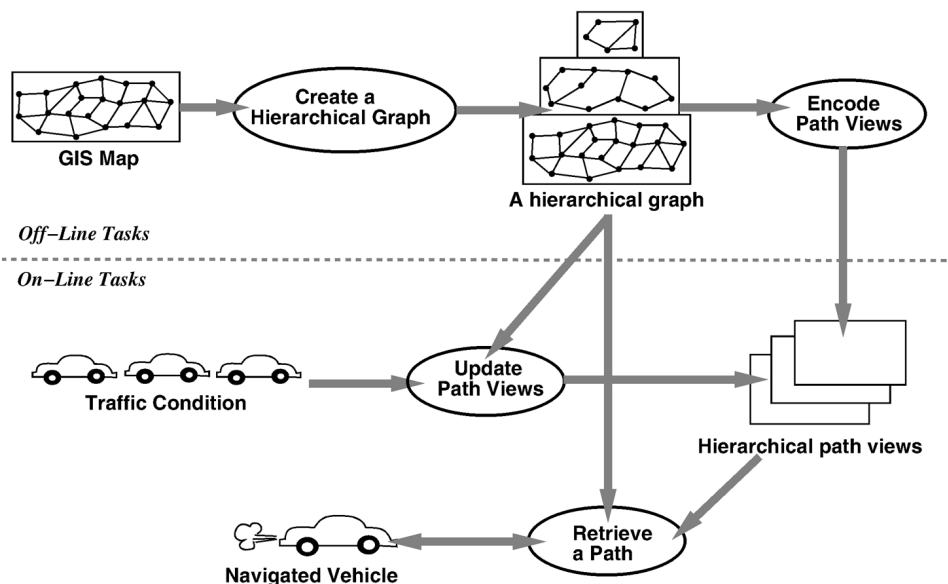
GIS Map

Create a Hierarchical Graph

A hierarchical graph

Encode Path Views

Off−Line Tasks

On−Line Tasks

Traffic Condition

Update Path Views

Hierarchical path views

Retrieve a Path

Navigated Vehicle